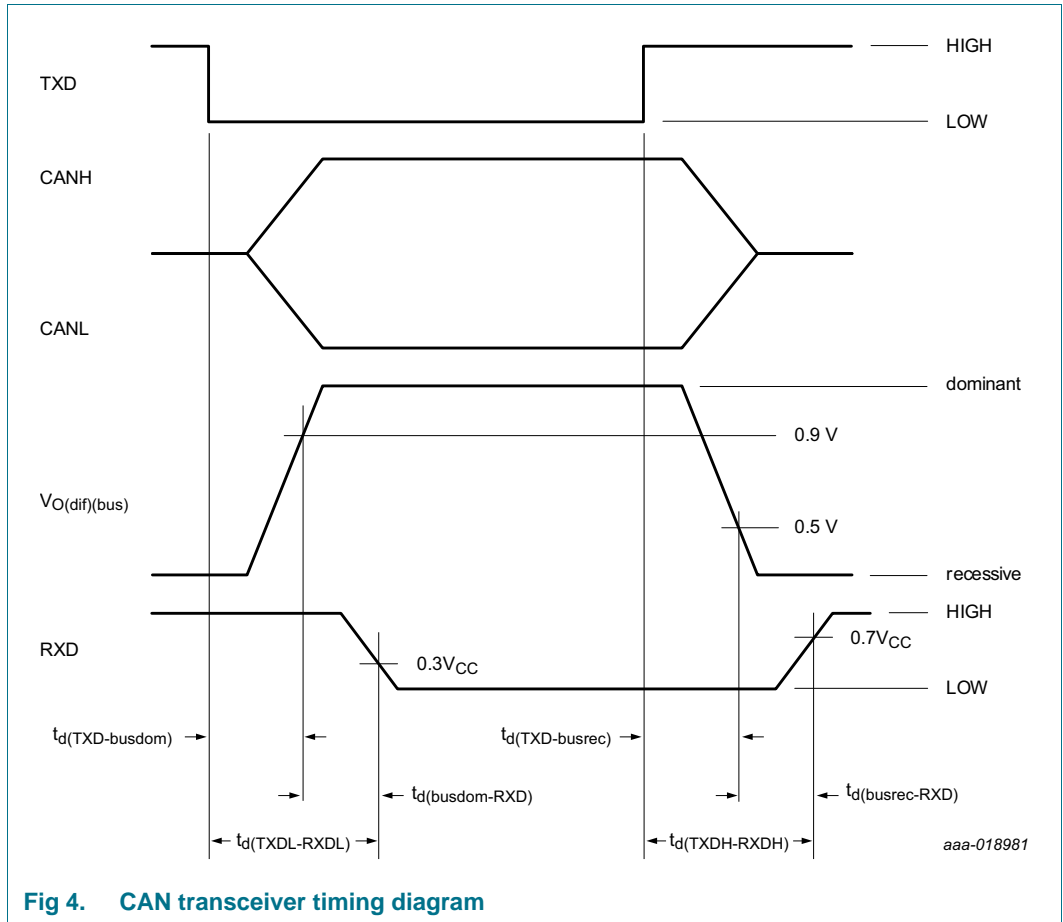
HIGH

TXD

LOW

CANH

CANL

dominant

0.9 V

$V_{O(dif)(bus)}$

0.5 V

recessive

HIGH

RXD

$0.7V_{CC}$

$0.3V_{CC}$

LOW

$t_{d(TXD-busdom)}$

$t_{d(TXD-busrec)}$

$t_{d(busdom-RXD)}$

$t_{d(busrec-RXD)}$

$t_{d(TXDL-RXDL)}$

$t_{d(TXDH-RXDH)}$

aaa-018981

Fig 4. CAN transceiver timing diagram